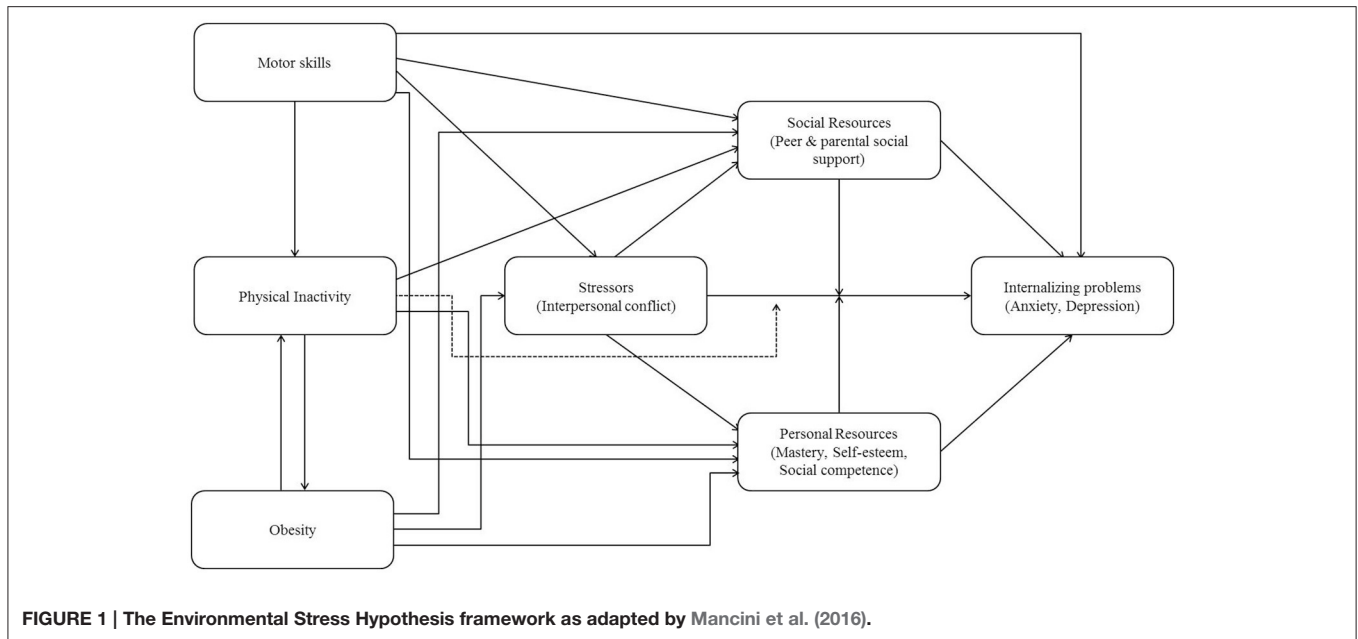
Motor skills

Social Resources (Peer & parental social support)

Physical Inactivity

Stressors (Interpersonal conflict)

Internalizing problems (Anxiety, Depression)

Personal Resources (Mastery, Self-esteem, Social competence)

Obesity

FIGURE 1 | The Environmental Stress Hypothesis framework as adapted by Mancini et al. (2016).